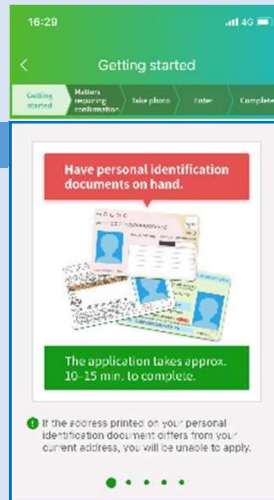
16:29

4G

<

Getting started

Getting started

Matters requiring confirmation

Take photo

Enter

Complete

Have personal identification documents on hand.

The application takes approx. 10-15 min. to complete.

If the address printed on your personal identification document differs from your current address, you will be unable to apply.